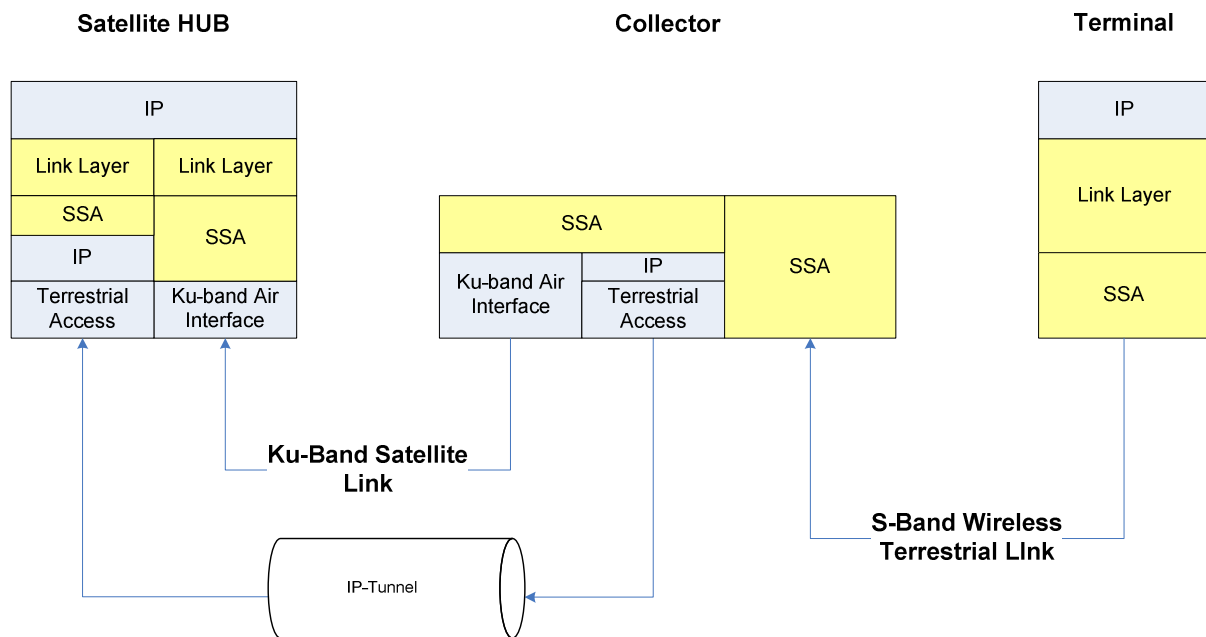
Satellite HUB

Collector

Terminal

IP

Link Layer

Link Layer

SSA

SSA

IP

Terrestrial Access

Ku-band Air Interface

SSA

Ku-band Air Interface

IP

Terrestrial Access

SSA

IP

Link Layer

SSA

Ku-Band Satellite Link

S-Band Wireless Terrestrial LInk

IP-Tunnel